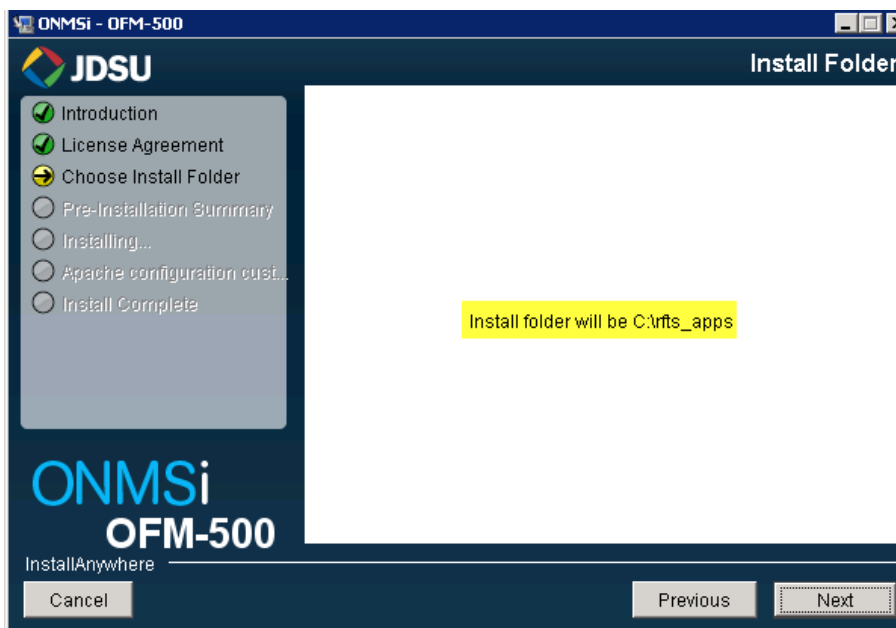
ONMSi - OFM-500

JDSU

Install Folder

Introduction
License Agreement
Choose Install Folder
Pre-Installation Summary
Installing...
Apache configuration cust...
Install Complete

Install folder will be C:\rfts_apps

ONMSi
OFM-500

InstallAnywhere

Cancel

Previous

Next